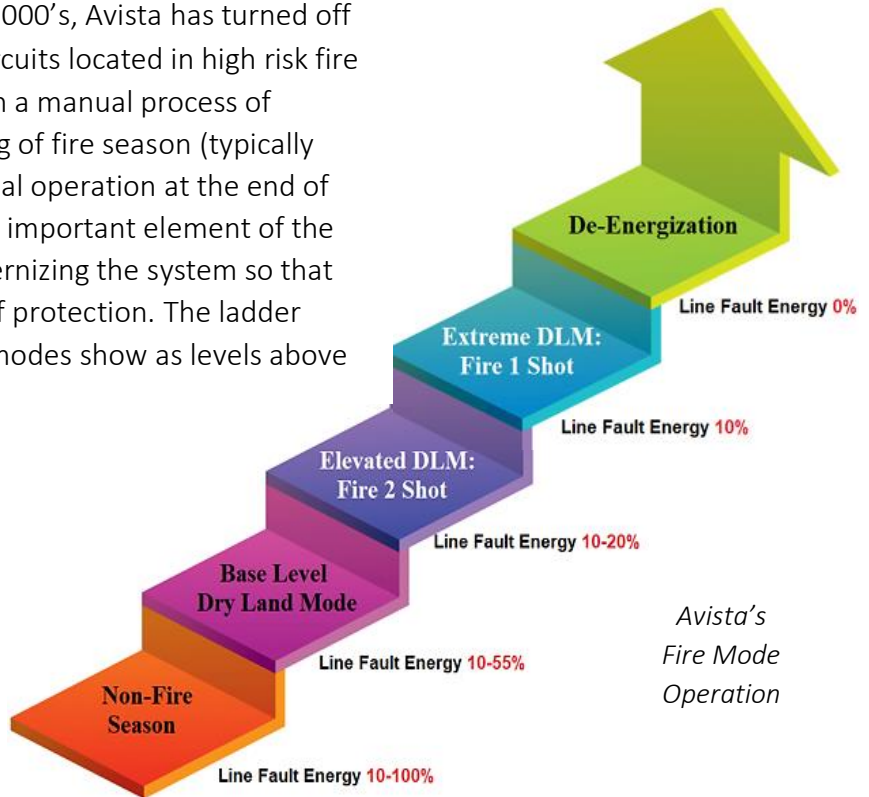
000's, Avista has turned off cuits located in high risk fire n a manual process of g of fire season (typically al operation at the end of important element of the ernizing the system so that f protection. The ladder nodes show as levels above

De-Energization

Line Fault Energy 0%

Extreme DLM: Fire 1 Shot

Line Fault Energy 10%

Elevated DLM: Fire 2 Shot

Line Fault Energy 10-20%

Base Level Dry Land Mode

Line Fault Energy 10-55%

Non-Fire Season

Line Fault Energy 10-100%

Avista's Fire Mode Operation